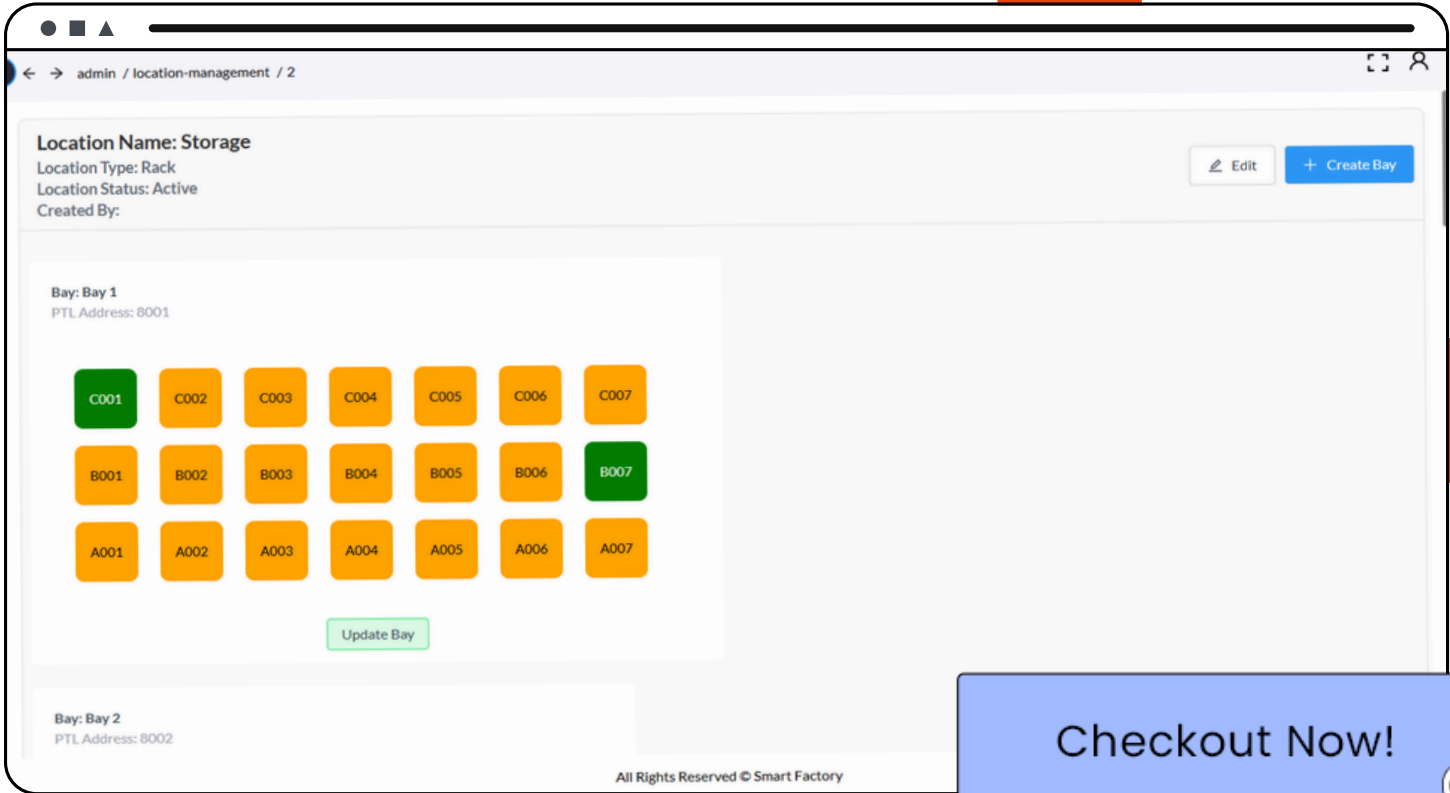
admin / location-management / 2

Location Name: Storage
Location Type: Rack
Location Status: Active
Created By:

Edit
+ Create Bay

Bay: Bay 1
PTL Address: 8001

C001 C002 C003 C004 C005 C006 C007
B001 B002 B003 B004 B005 B006 B007
A001 A002 A003 A004 A005 A006 A007

Update Bay

Bay: Bay 2
PTL Address: 8002

All Rights Reserved © Smart Factory

Checkout Now!